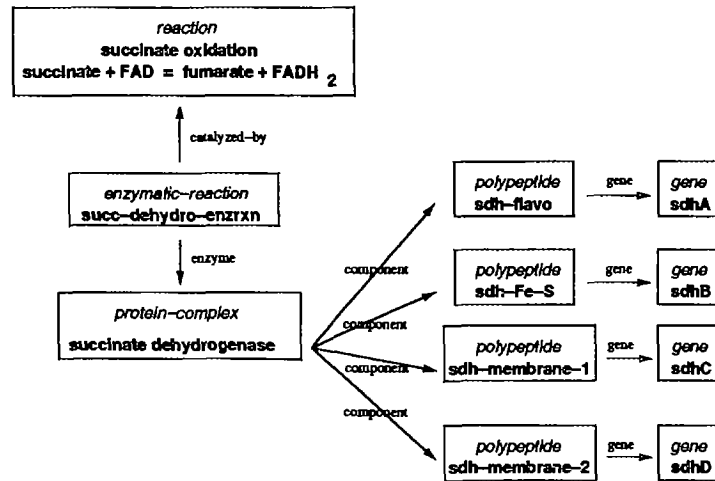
reaction
succinate oxidation
succinate + FAD = fumarate + FADH $_2$

catalyzed-by

enzymatic-reaction
succ-dehydro-enzrxn

enzyme

protein-complex
succinate dehydrogenase

component
component
component
component

polypeptide
sdh-flavo

gene

gene
sdhA

polypeptide
sdh-Fe-S

gene

gene
sdhB

polypeptide
sdh-membrane-1

gene

gene
sdhC

polypeptide
sdh-membrane-2

gene

gene
sdhD